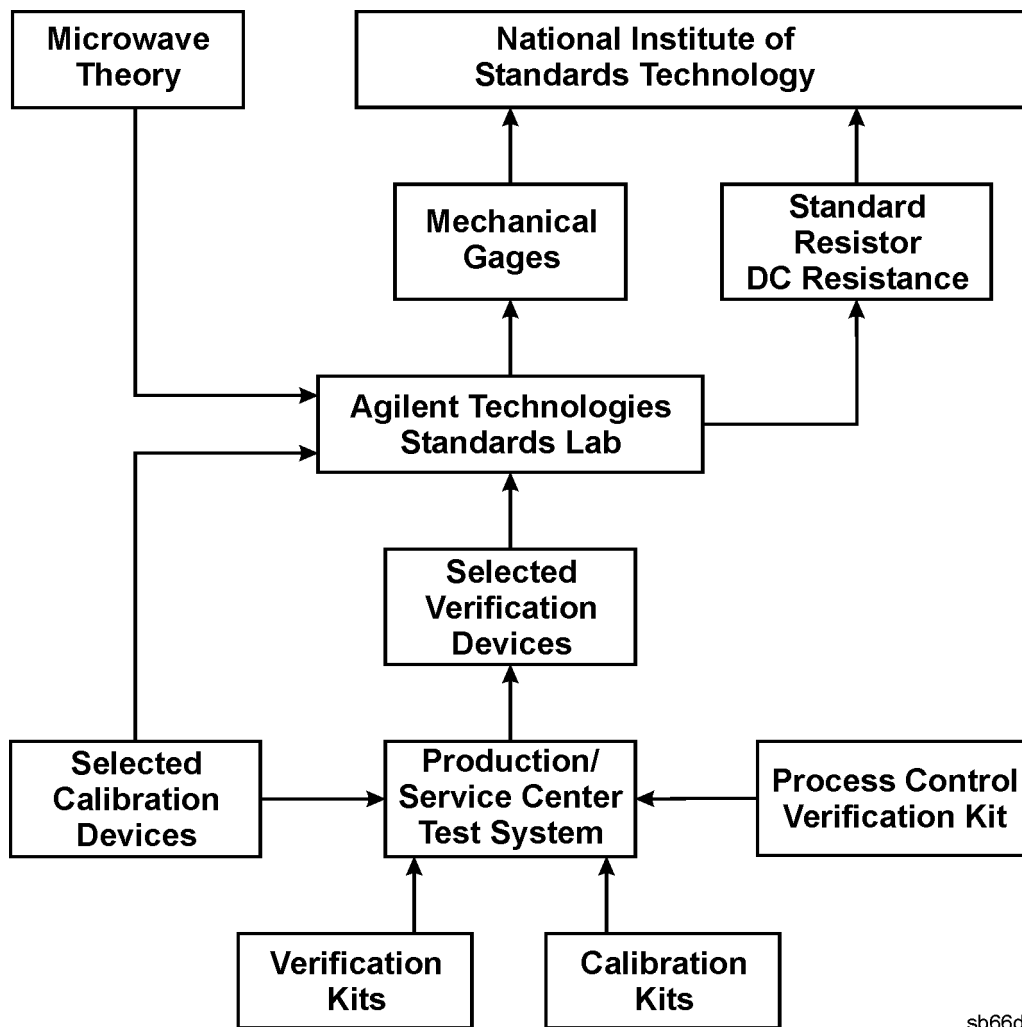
Microwave Theory

National Institute of Standards Technology

Mechanical Gages

Standard Resistor DC Resistance

Agilent Technologies Standards Lab

Selected Verification Devices

Selected Calibration Devices

Production/ Service Center Test System

Process Control Verification Kit

Verification Kits

Calibration Kits

sh66d